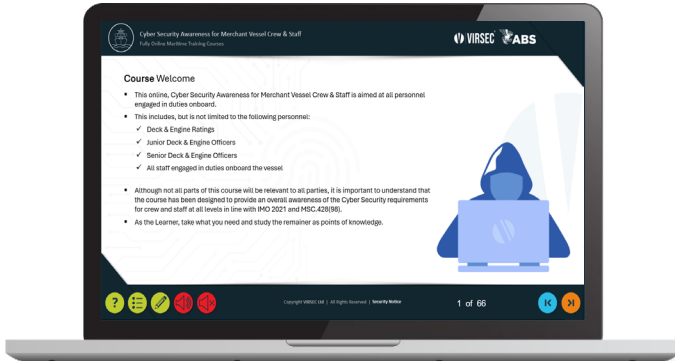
Cyber Security Awareness for Merchant Vessel Crew & Staff
Fully Online Maritime Training Courses

VIRSEC ABS

Course Welcome

This online, Cyber Security Awareness for Merchant Vessel Crew & Staff is aimed at all personnel engaged in duties onboard.

This includes, but is not limited to the following personnel:

✓ Deck & Engine Ratings
✓ Junior Deck & Engine Officers
✓ Senior Deck & Engine Officers
✓ All staff engaged in duties onboard the vessel

Although not all parts of this course will be relevant to all parties, it is important to understand that the course has been designed to provide an overall awareness of the Cyber Security requirements for crew and staff at all levels in line with IMO 2021 and MSC.428(98).

As the Learner, take what you need and study the remainder as points of knowledge.

Copyright VIRSEC Ltd | All Rights Reserved | Security Notice

1 of 66